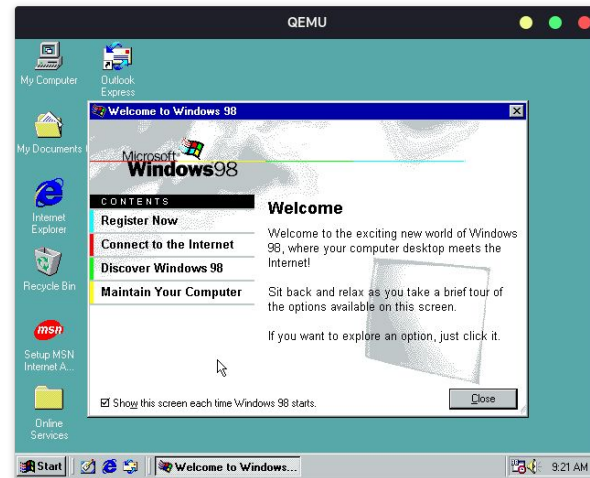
QEMU

My Computer

Outlook Express

My Documents

Internet Explorer

Recycle Bin

Setup MSN Internet A...

Online Services

Welcome to Windows 98

Microsoft Windows98

CONTENTS

Register Now

Connect to the Internet

Discover Windows 98

Maintain Your Computer

Welcome

Welcome to the exciting new world of Windows 98, where your computer desktop meets the Internet!

Sit back and relax as you take a brief tour of the options available on this screen.

If you want to explore an option, just click it.

☑ Show this screen each time Windows 98 starts.

Close

Start

Welcome to Windows...

9:21 AM